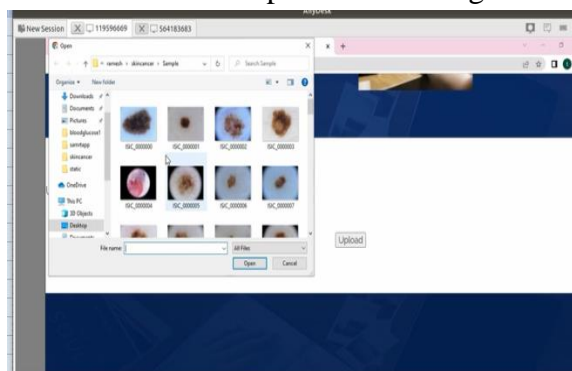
AnyDesk

New Session 119596669 564183683

Open

« ramesh › skincancer › Sample

Search Sample

Organize ▾ New folder

Downloads
Documents
Pictures
bloodglucose1
samitapp
skincancer
static
OneDrive
This PC
3D Objects
Desktop
Documents

ISIC_0000000
ISIC_0000001
ISIC_0000002
ISIC_0000003
ISIC_0000004
ISIC_0000005
ISIC_0000006
ISIC_0000007

File name:
All Files
Open
Cancel

Upload